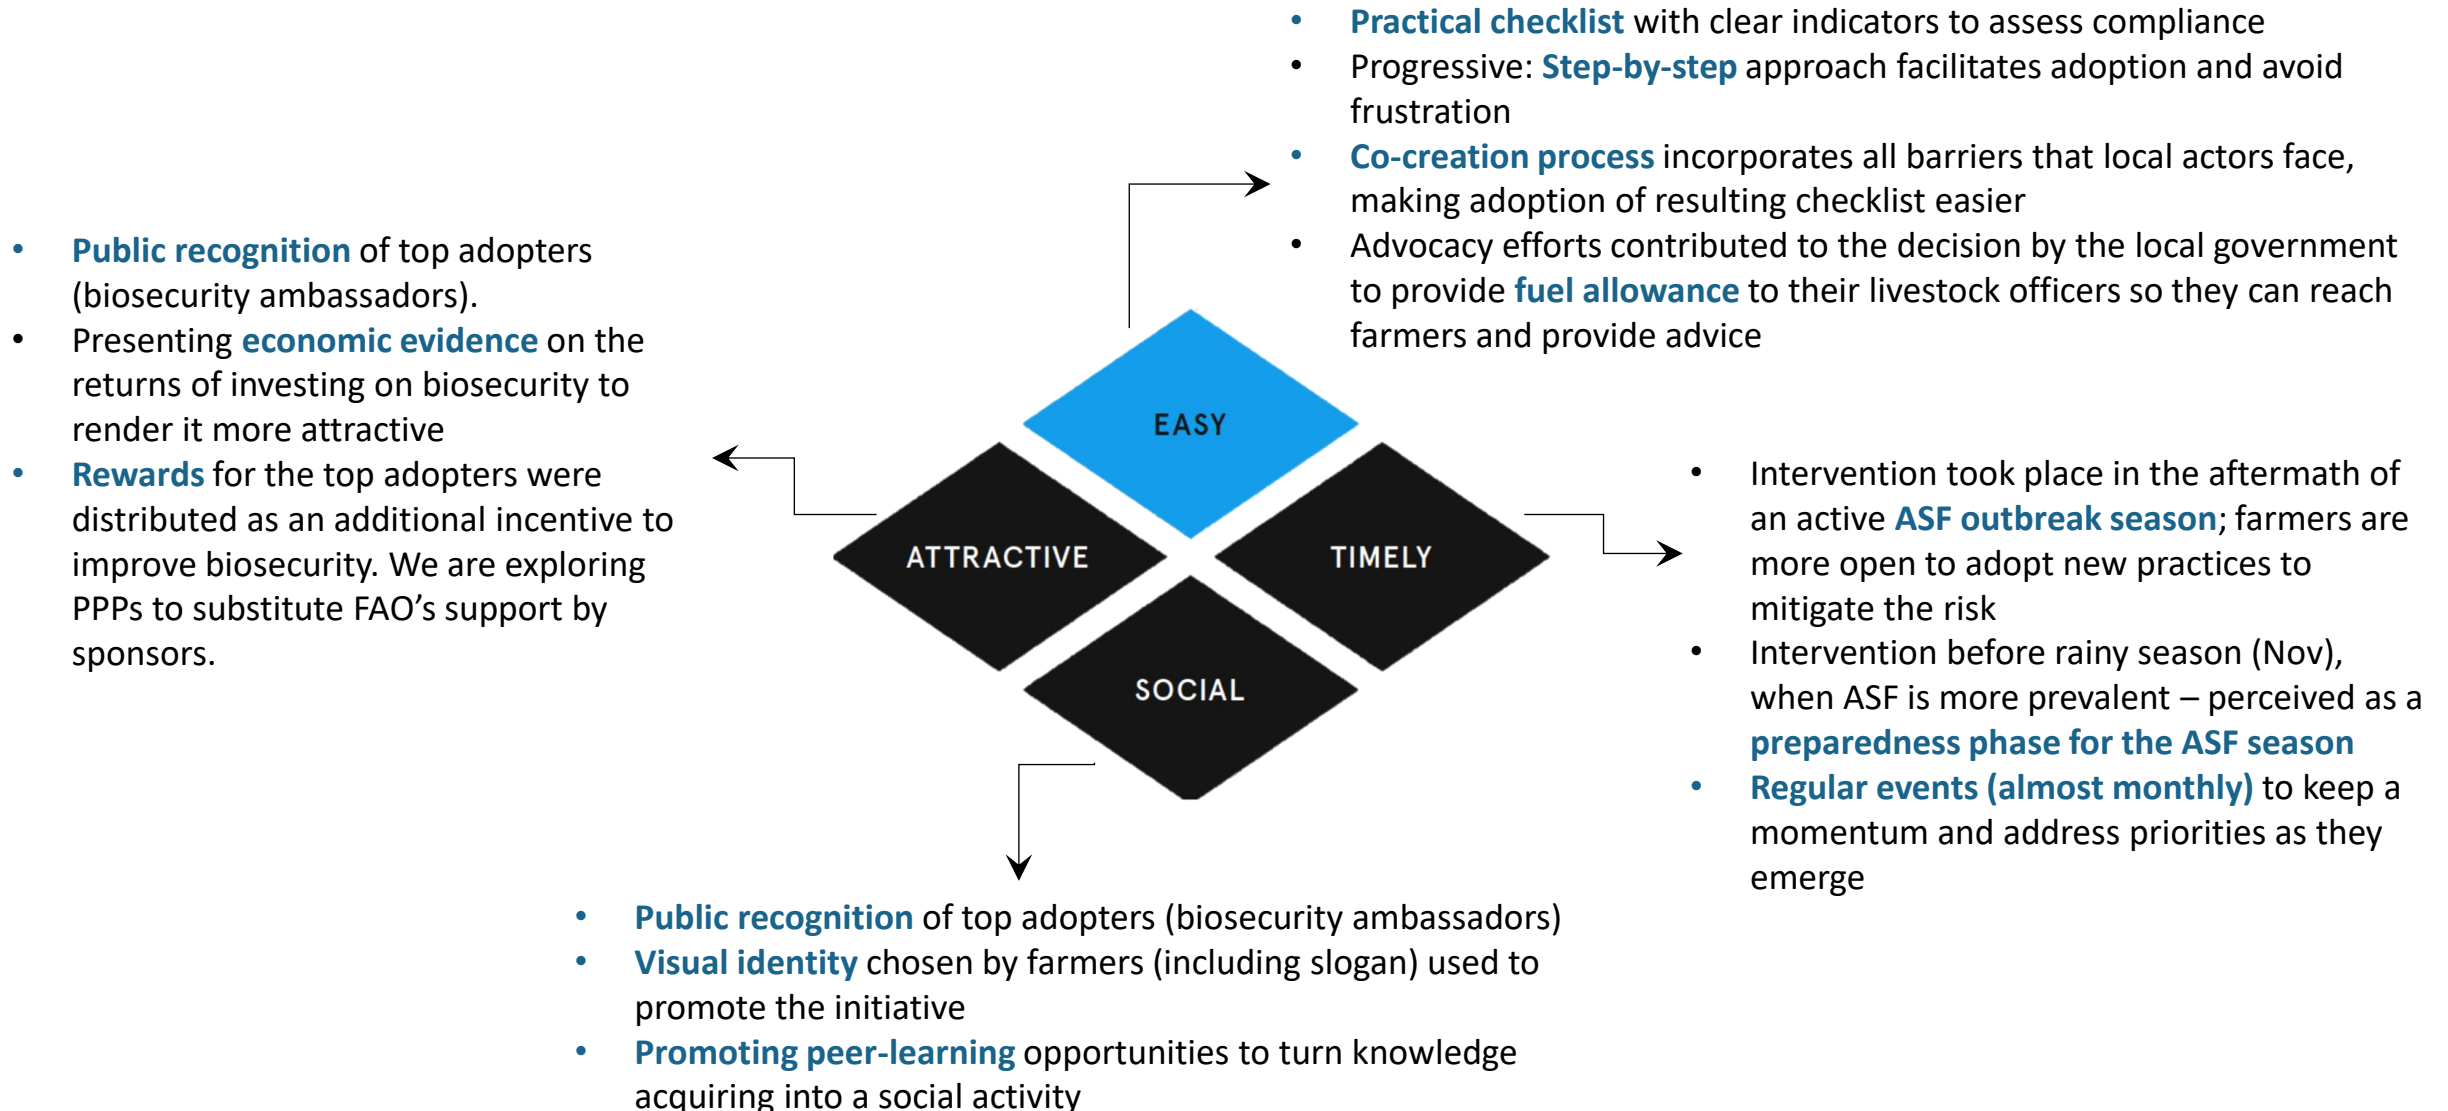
- Practical checklist with clear indicators to assess compliance
- Progressive: Step-by-step approach facilitates adoption and avoid frustration
- Co-creation process incorporates all barriers that local actors face, making adoption of resulting checklist easier
- Advocacy efforts contributed to the decision by the local government to provide fuel allowance to their livestock officers so they can reach farmers and provide advice

- Public recognition of top adopters (biosecurity ambassadors).
- Presenting economic evidence on the returns of investing on biosecurity to render it more attractive
- Rewards for the top adopters were distributed as an additional incentive to improve biosecurity. We are exploring PPPs to substitute FAO's support by sponsors.

EASY

ATTRACTIVE

TIMELY

SOCIAL

- Intervention took place in the aftermath of an active ASF outbreak season; farmers are more open to adopt new practices to mitigate the risk
- Intervention before rainy season (Nov), when ASF is more prevalent – perceived as a preparedness phase for the ASF season
- Regular events (almost monthly) to keep a momentum and address priorities as they emerge

- Public recognition of top adopters (biosecurity ambassadors)
- Visual identity chosen by farmers (including slogan) used to promote the initiative
- Promoting peer-learning opportunities to turn knowledge acquiring into a social activity